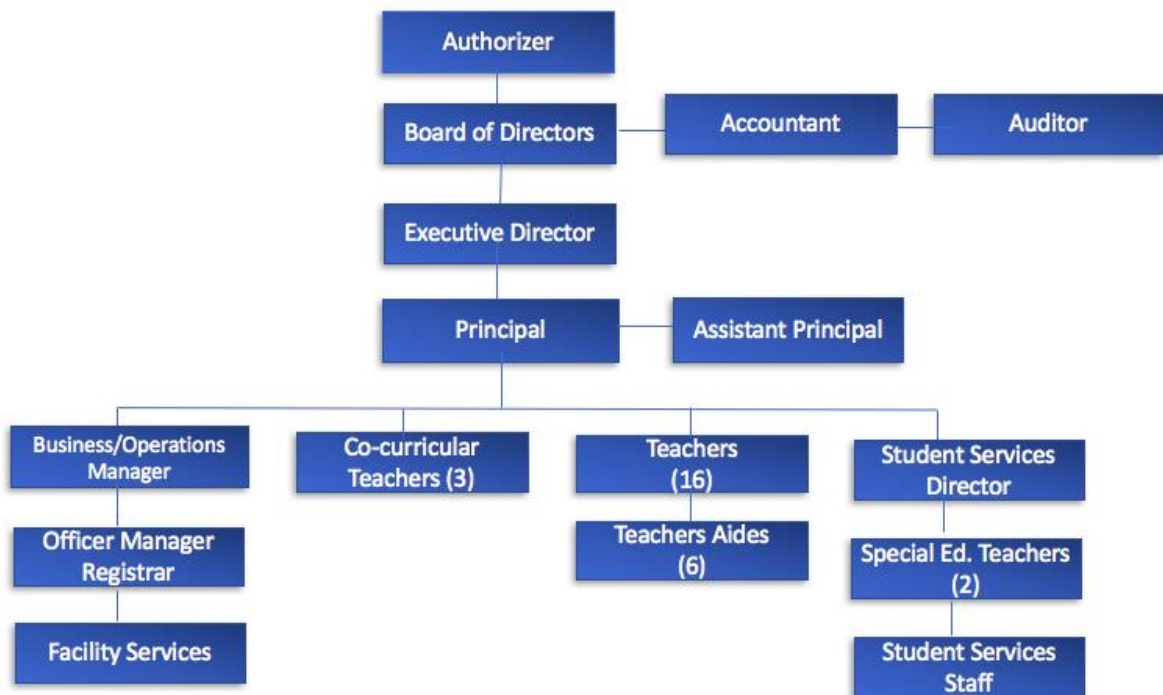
Authorizer

Board of Directors

Accountant

Auditor

Executive Director

Principal

Assistant Principal

Business/Operations Manager

Officer Manager Registrar

Facility Services

Co-curricular Teachers (3)

Teachers (16)

Teachers Aides (6)

Student Services Director

Special Ed. Teachers (2)

Student Services Staff